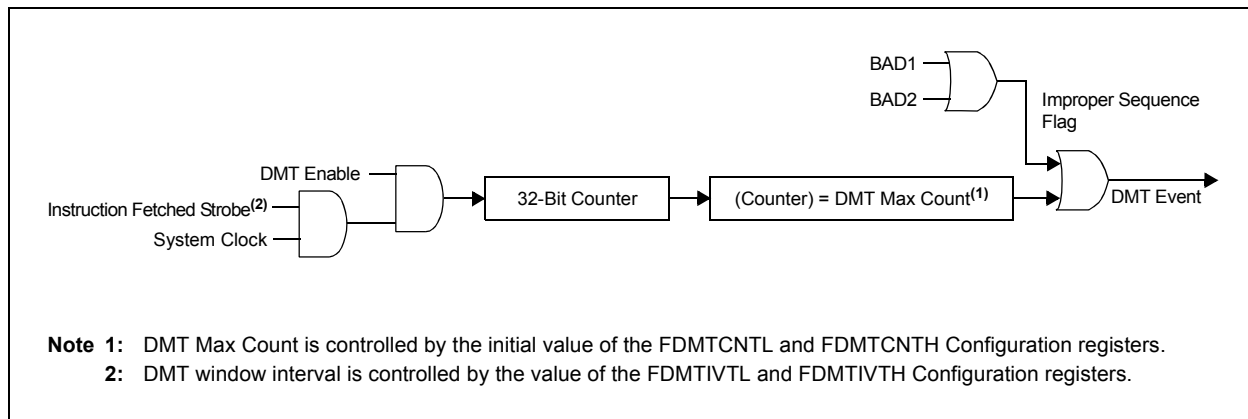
BAD1
BAD2
Improper Sequence Flag
DMT Enable
Instruction Fetched Strobe$^{(2)}$
System Clock
32-Bit Counter
(Counter) = DMT Max Count$^{(1)}$
DMT Event

**Note 1:** DMT Max Count is controlled by the initial value of the FDMTCNTL and FDMTCNTH Configuration registers.
**2:** DMT window interval is controlled by the value of the FDMTIVTL and FDMTIVTH Configuration registers.